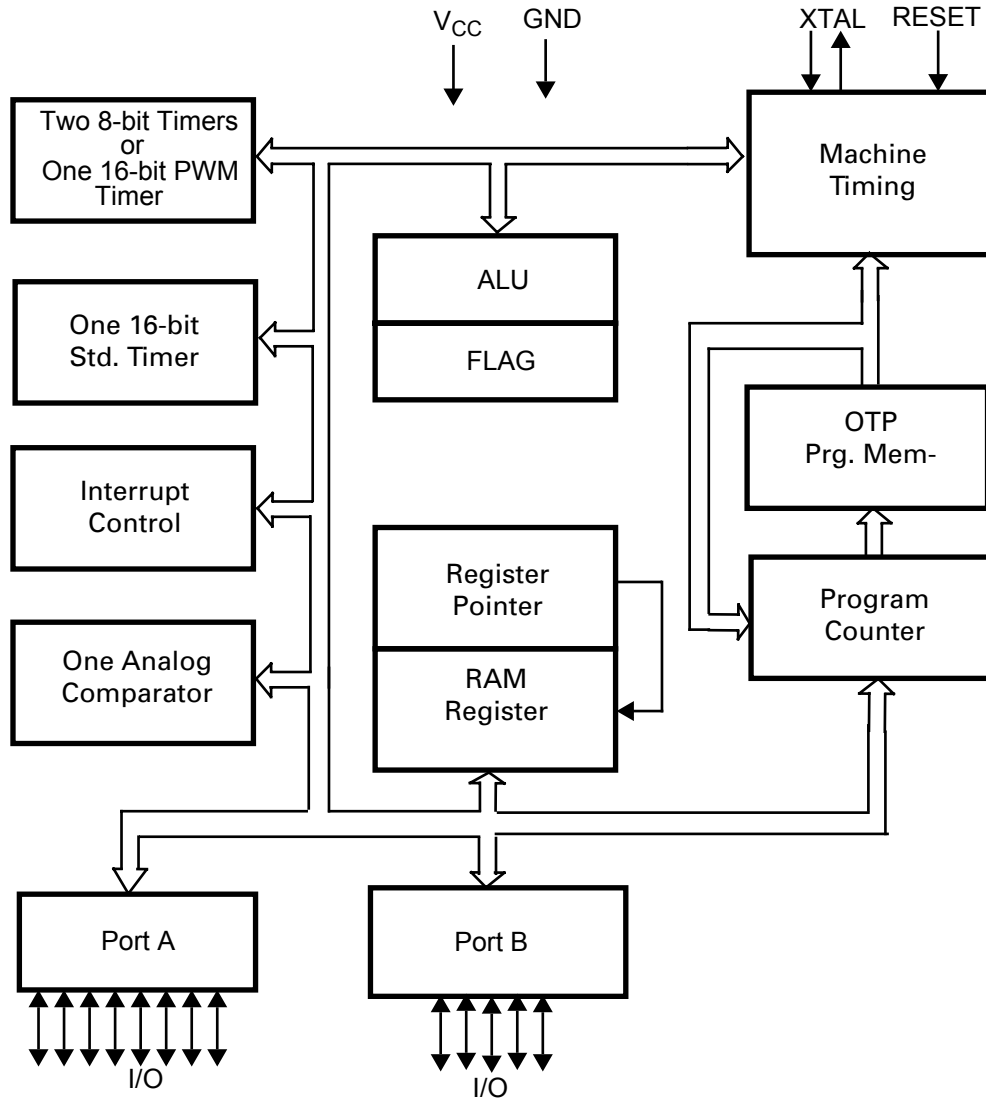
$V_{CC}$ GND XTAL RESET

Two 8-bit Timers or One 16-bit PWM Timer

Machine Timing

ALU

FLAG

One 16-bit Std. Timer

OTP Prg. Mem-

Interrupt Control

Register Pointer

RAM Register

Program Counter

One Analog Comparator

Port A

Port B

I/O

I/O